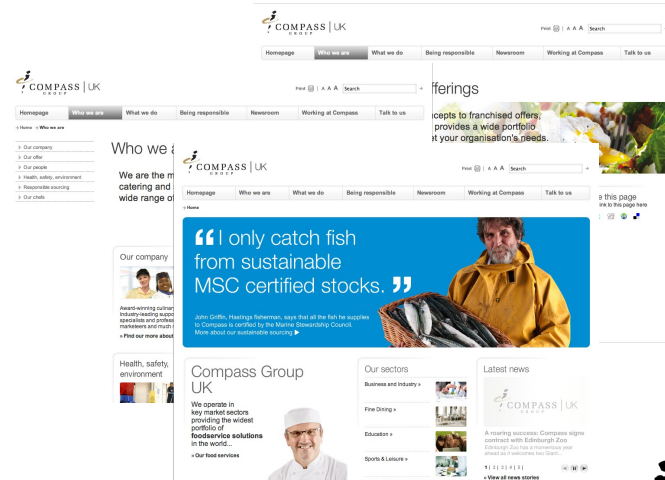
COMPASS GROUP | UK

Print | A A A Search

Homepage | Who we are | What we do | Being responsible | Newsroom | Working at Compass | Talk to us

offerings

concepts to franchised offers, provides a wide portfolio et your organisation's needs.

this page link to this page here

COMPASS GROUP | UK

Print | A A A Search

Homepage | Who we are | What we do | Being responsible | Newsroom | Working at Compass | Talk to us

Home > Who we are

Our company
Our offer
Our people
Health, safety, environment
Responsible sourcing
Our chefs

Who we a

We are the m catering and wide range of

Our company

Award-winning culinar industry-leading supp specialists and profess marketeers and much

» Find our more about

Health, safety, environment

COMPASS GROUP | UK

Print | A A A Search

Homepage | Who we are | What we do | Being responsible | Newsroom | Working at Compass | Talk to us

Home

“I only catch fish from sustainable MSC certified stocks.”

John Griffin, Hastings fisherman, says that all the fish he supplies to Compass is certified by the Marine Stewardship Council. More about our sustainable sourcing ▶

Compass Group UK

We operate in key market sectors providing the widest portfolio of foodservice solutions in the world...

» Our food services

Our sectors

Business and Industry »

Fine Dining »

Education »

Sports & Leisure »

Latest news

COMPASS | UK GROUP

A roaring success: Compass signs contract with Edinburgh Zoo

Edinburgh Zoo has a momentous year ahead as it welcomes two Gian...

1 | 2 | 3 | 4 | 5 |

» View all news stories